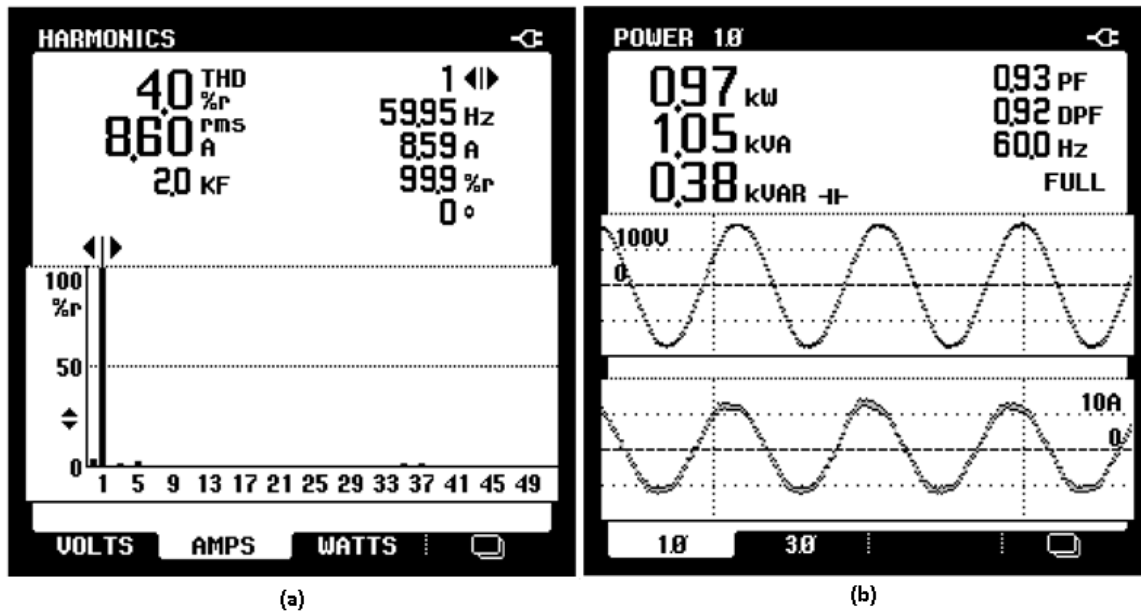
HARMONICS

4.0 THD %r
8.60 rms A
2.0 KF

1
59.95 Hz
8.59 A
99.9 %r
0 °

100 %r
50
0

1 5 9 13 17 21 25 29 33 37 41 45 49

VOLTS AMPS WATTS

(a)

POWER 1Ø

0.97 kW
1.05 kVA
0.38 kVAR

0.93 PF
0.92 DPF
60.0 Hz
FULL

100V
0

10A
0

1Ø 3Ø

(b)